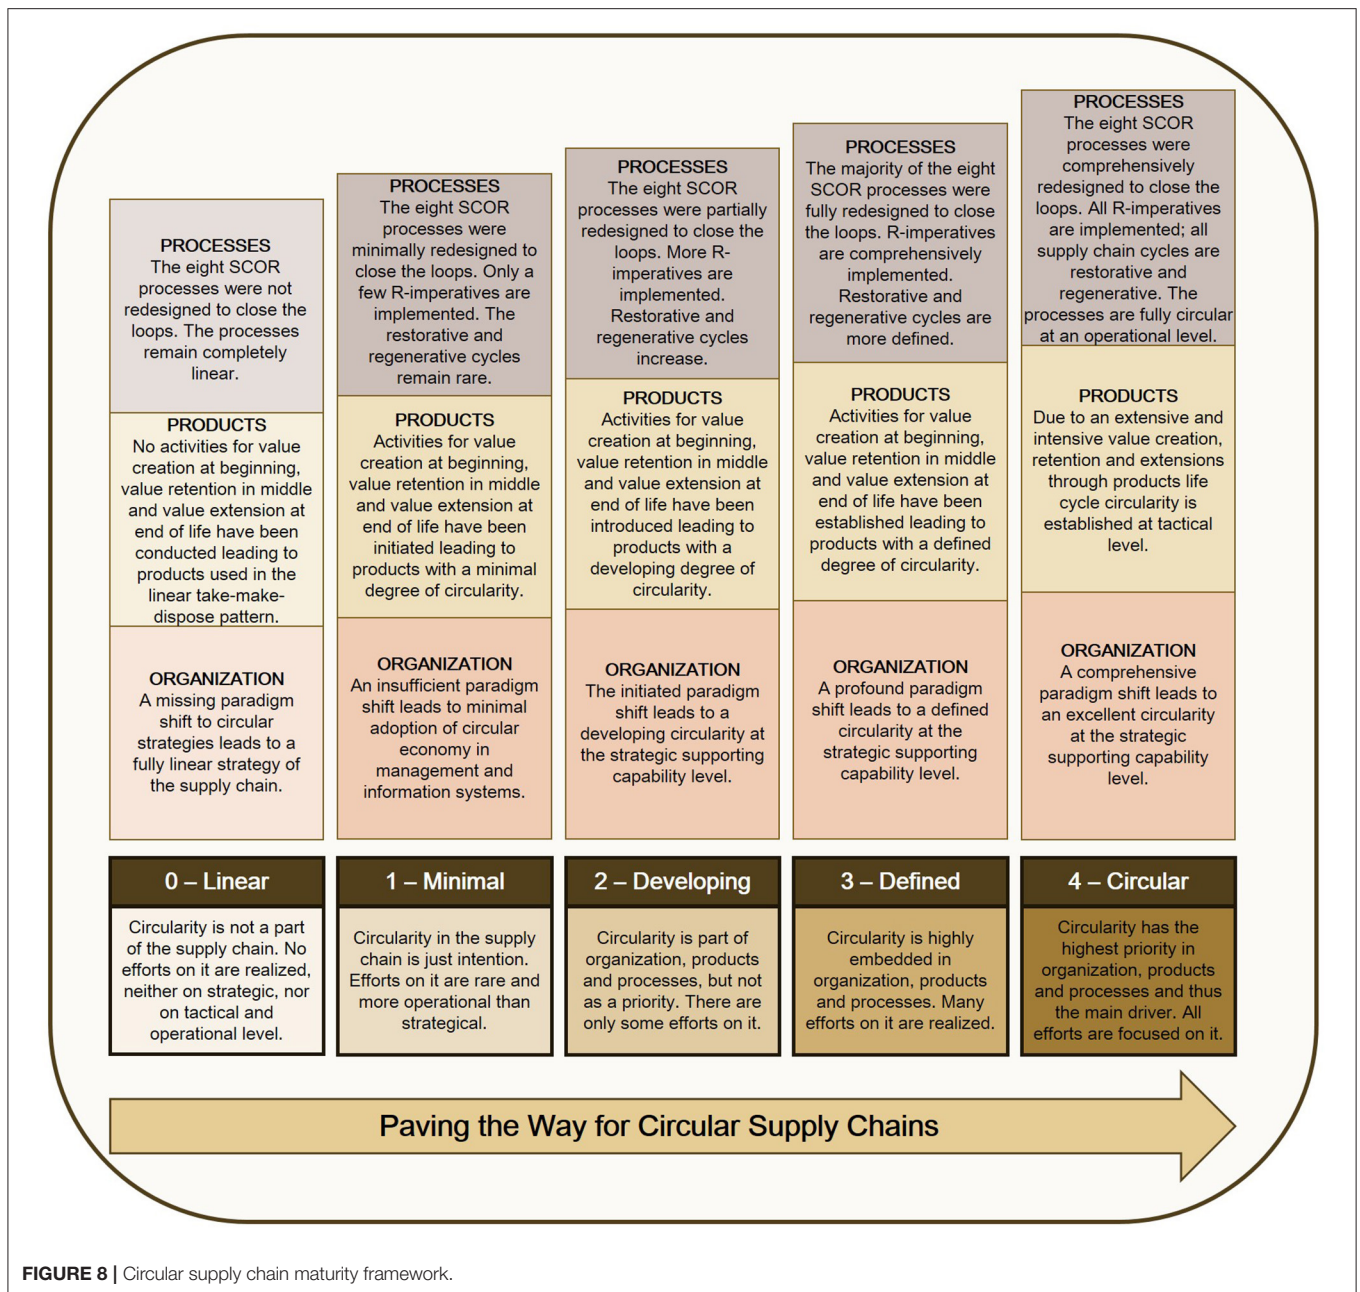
PROCESSES
The eight SCOR processes were not redesigned to close the loops. The processes remain completely linear.

PRODUCTS
No activities for value creation at beginning, value retention in middle and value extension at end of life have been conducted leading to products used in the linear take-make-dispose pattern.

ORGANIZATION
A missing paradigm shift to circular strategies leads to a fully linear strategy of the supply chain.

0 – Linear

Circularity is not a part of the supply chain. No efforts on it are realized, neither on strategic, nor on tactical and operational level.

PROCESSES
The eight SCOR processes were minimally redesigned to close the loops. Only a few R-imperatives are implemented. The restorative and regenerative cycles remain rare.

PRODUCTS
Activities for value creation at beginning, value retention in middle and value extension at end of life have been initiated leading to products with a minimal degree of circularity.

ORGANIZATION
An insufficient paradigm shift leads to minimal adoption of circular economy in management and information systems.

1 – Minimal

Circularity in the supply chain is just intention. Efforts on it are rare and more operational than strategical.

PROCESSES
The eight SCOR processes were partially redesigned to close the loops. More R-imperatives are implemented. Restorative and regenerative cycles increase.

PRODUCTS
Activities for value creation at beginning, value retention in middle and value extension at end of life have been introduced leading to products with a developing degree of circularity.

ORGANIZATION
The initiated paradigm shift leads to a developing circularity at the strategic supporting capability level.

2 – Developing

Circularity is part of organization, products and processes, but not as a priority. There are only some efforts on it.

PROCESSES
The majority of the eight SCOR processes were fully redesigned to close the loops. R-imperatives are comprehensively implemented. Restorative and regenerative cycles are more defined.

PRODUCTS
Activities for value creation at beginning, value retention in middle and value extension at end of life have been established leading to products with a defined degree of circularity.

ORGANIZATION
A profound paradigm shift leads to a defined circularity at the strategic supporting capability level.

3 – Defined

Circularity is highly embedded in organization, products and processes. Many efforts on it are realized.

PROCESSES
The eight SCOR processes were comprehensively redesigned to close the loops. All R-imperatives are implemented; all supply chain cycles are restorative and regenerative. The processes are fully circular at an operational level.

PRODUCTS
Due to an extensive and intensive value creation, retention and extensions through products life cycle circularity is established at tactical level.

ORGANIZATION
A comprehensive paradigm shift leads to an excellent circularity at the strategic supporting capability level.

4 – Circular

Circularity has the highest priority in organization, products and processes and thus the main driver. All efforts are focused on it.

Paving the Way for Circular Supply Chains

FIGURE 8 | Circular supply chain maturity framework.